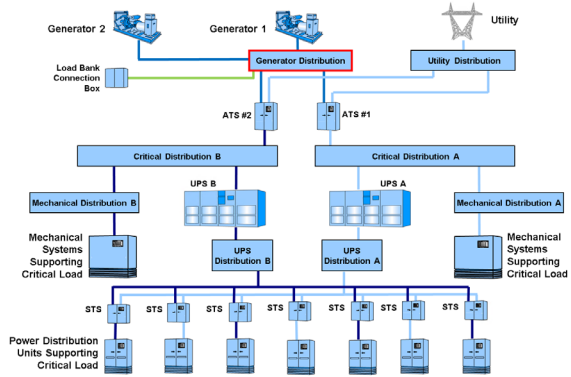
Generator 2

Generator 1

Utility

Load Bank Connection Box

Generator Distribution

Utility Distribution

ATS #2

ATS #1

Critical Distribution B

Critical Distribution A

Mechanical Distribution B

UPS B

UPS A

Mechanical Distribution A

Mechanical Systems Supporting Critical Load

UPS Distribution B

UPS Distribution A

Mechanical Systems Supporting Critical Load

STS

STS

STS

STS

STS

STS

STS

Power Distribution Units Supporting Critical Load